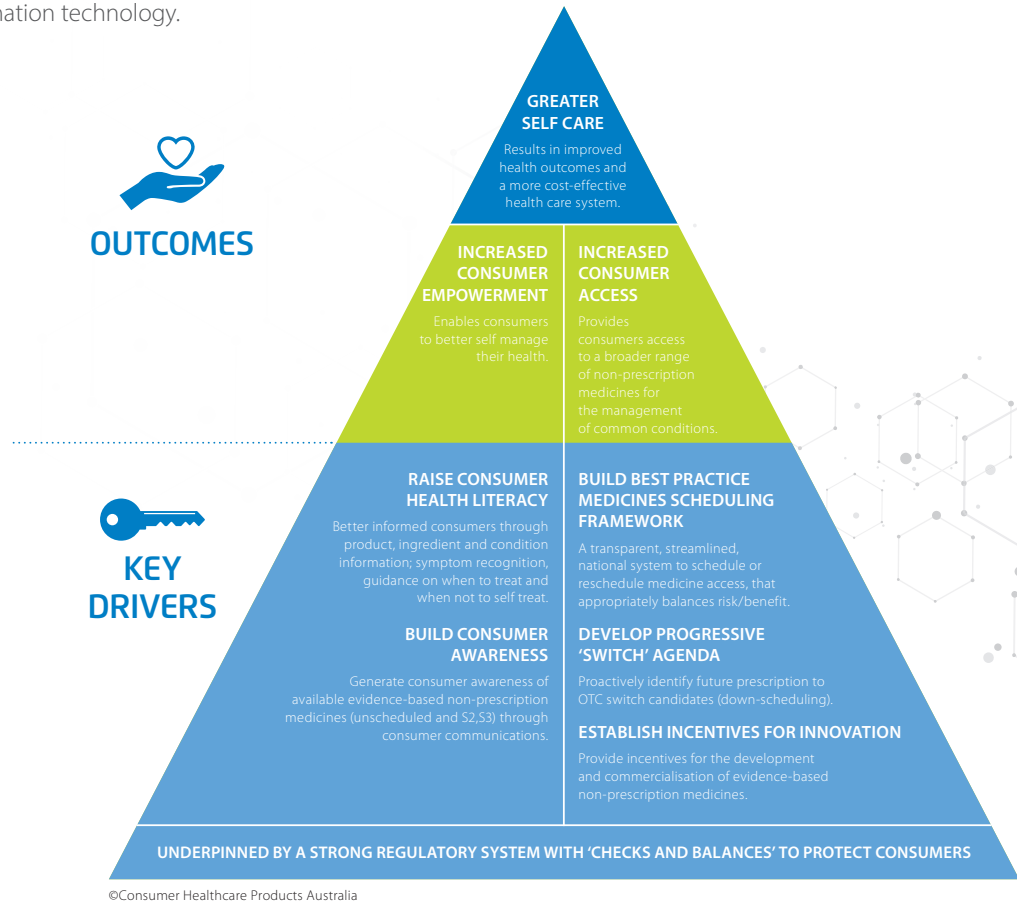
mation technology.

OUTCOMES

GREATER SELF CARE

Results in improved health outcomes and a more cost-effective health care system.

INCREASED CONSUMER EMPOWERMENT

Enables consumers to better self manage their health.

INCREASED CONSUMER ACCESS

Provides consumers access to a broader range of non-prescription medicines for the management of common conditions.

KEY DRIVERS

RAISE CONSUMER HEALTH LITERACY

Better informed consumers through product, ingredient and condition information; symptom recognition, guidance on when to treat and when not to self treat.

BUILD CONSUMER AWARENESS

Generate consumer awareness of available evidence-based non-prescription medicines (unscheduled and S2,S3) through consumer communications.

BUILD BEST PRACTICE MEDICINES SCHEDULING FRAMEWORK

A transparent, streamlined, national system to schedule or reschedule medicine access, that appropriately balances risk/benefit.

DEVELOP PROGRESSIVE 'SWITCH' AGENDA

Proactively identify future prescription to OTC switch candidates (down-scheduling).

ESTABLISH INCENTIVES FOR INNOVATION

Provide incentives for the development and commercialisation of evidence-based non-prescription medicines.

UNDERPINNED BY A STRONG REGULATORY SYSTEM WITH 'CHECKS AND BALANCES' TO PROTECT CONSUMERS

©Consumer Healthcare Products Australia